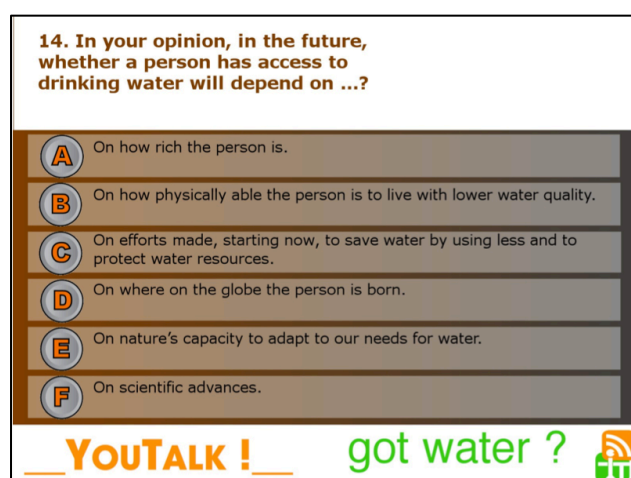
14. In your opinion, in the future, whether a person has access to drinking water will depend on ...?

A On how rich the person is.

B On how physically able the person is to live with lower water quality.

C On efforts made, starting now, to save water by using less and to protect water resources.

D On where on the globe the person is born.

E On nature's capacity to adapt to our needs for water.

F On scientific advances.

__YOUTALK !__ got water ?